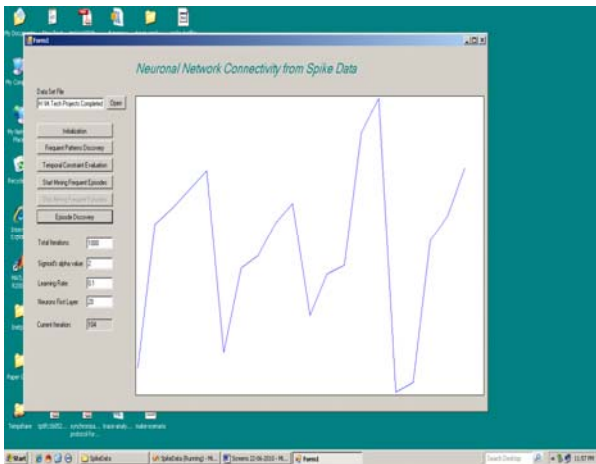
Form1

Neuronal Network Connectivity from Spike Data

Data Set File
H:\M.Tech Projects Completed
Open

Initialization
Frequent Patterns Discovery
Temporal Constraint Evaluation
Start Mining Frequent Episodes
Stop Mining Frequent Episodes
Episode Discovery

Total Iterations 1000
Sigmoid's alpha value 2
Learning Rate 0.1
Neurons First Layer 20
Current Iteration 194

Tempshare
synchronisa... protocol for...
trace-analy...
make-scenario

Start
SpikeData
SpikeData (Running) - Mi...
Screens 12-06-2010 - Mi...
Form1
Search Desktop
11:07 PM